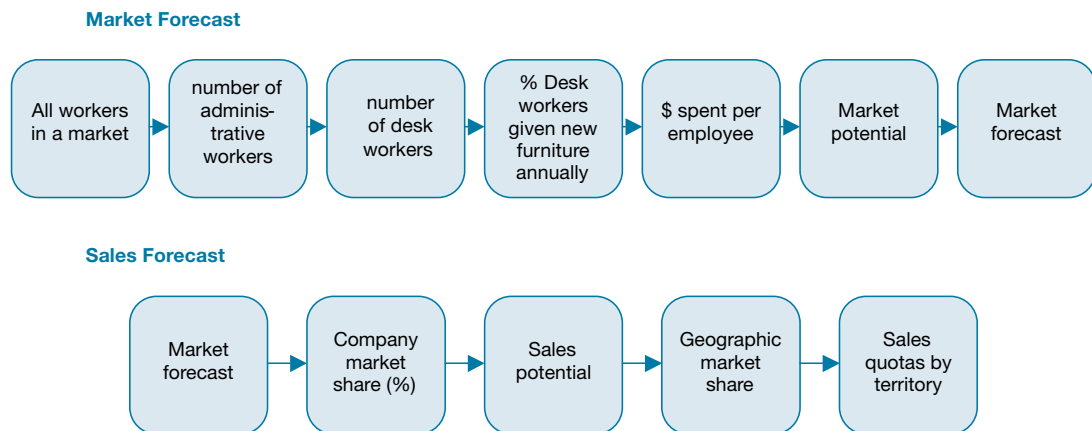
Market Forecast

All workers in a market

number of administrative workers

number of desk workers

% Desk workers given new furniture annually

$ spent per employee

Market potential

Market forecast

Sales Forecast

Market forecast

Company market share (%)

Sales potential

Geographic market share

Sales quotas by territory